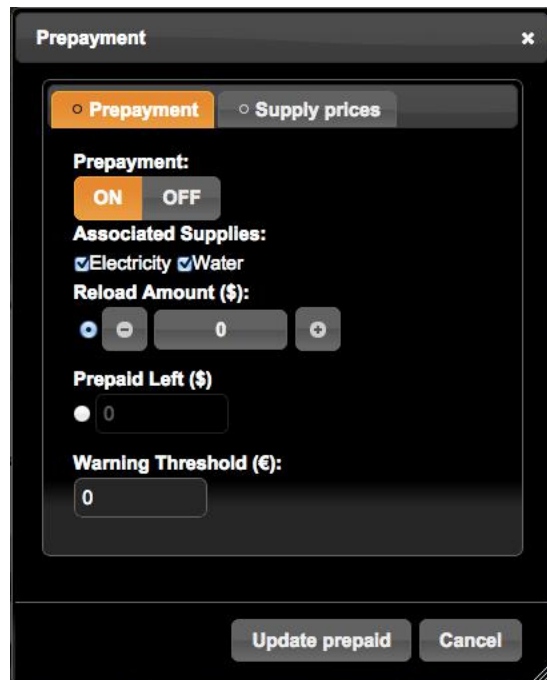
Prepayment ×

Prepayment | Supply prices

Prepayment:

ON OFF

Associated Supplies:

Electricity Water

Reload Amount ($):

− 0 +

Prepaid Left ($)

0

Warning Threshold (€):

0

Update prepaid Cancel